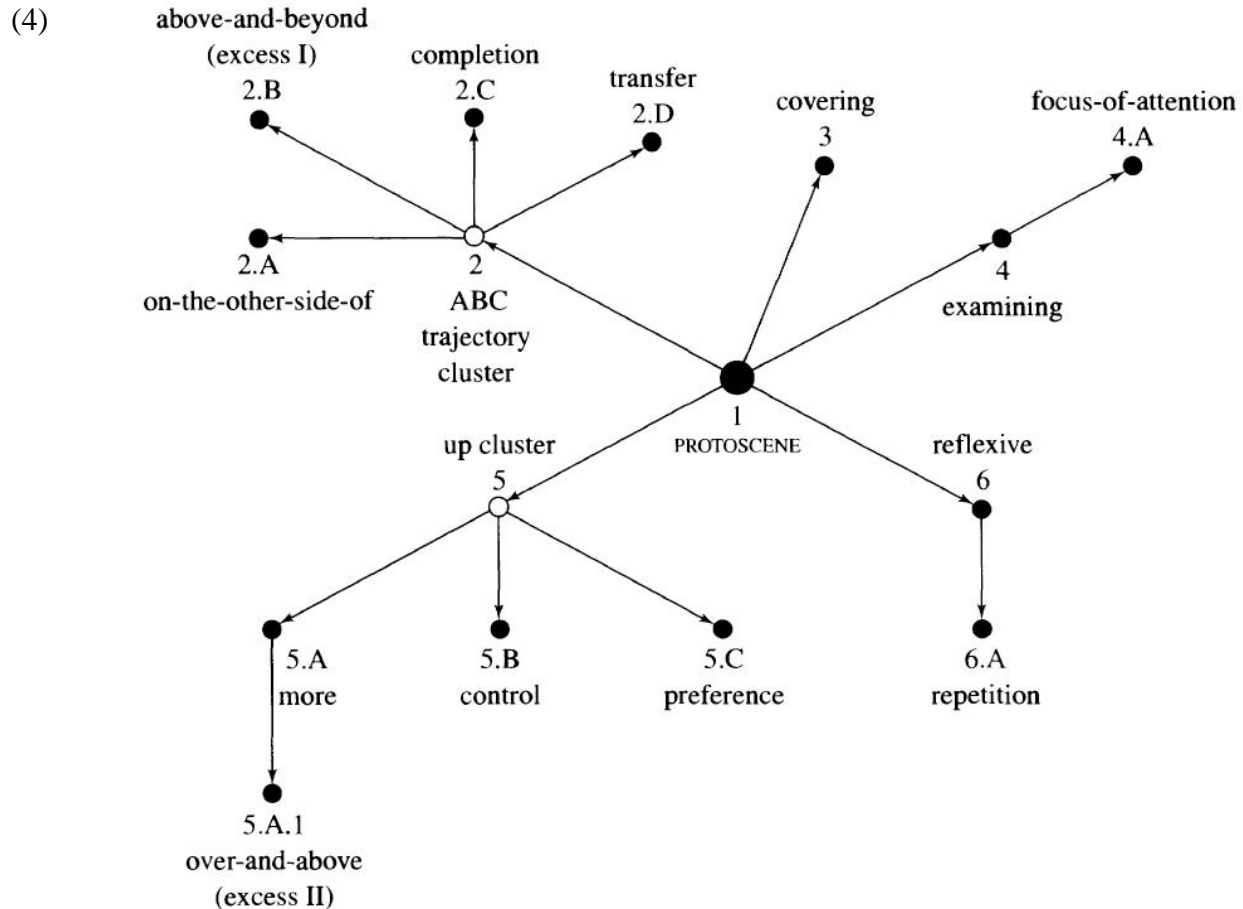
(4)

above-and-beyond (excess I) 2.B

completion 2.C

transfer 2.D

covering 3

focus-of-attention 4.A

2.A on-the-other-side-of

2 ABC trajectory cluster

4 examining

1 PROTOSCENE

up cluster 5

reflexive 6

5.A more

5.B control

5.C preference

6.A repetition

5.A.1 over-and-above (excess II)